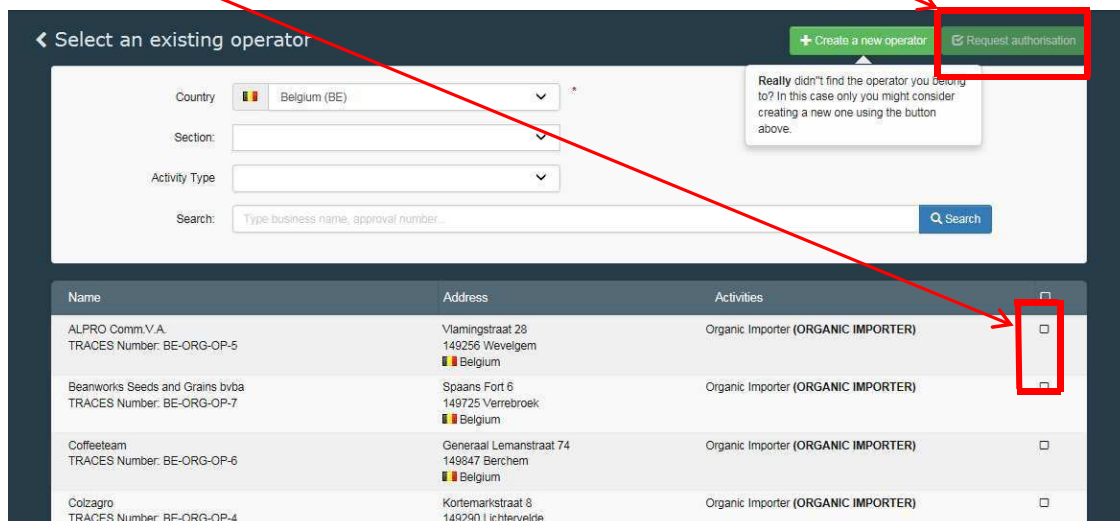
Select an existing operator

Create a new operator

Request authorisation

Really didn''t find the operator you belong to? In this case only you might consider creating a new one using the button above.

Country Belgium (BE) *

Section:

Activity Type

Search: Type business name, approval number...

Search

| Name | Address | Activities | |
|---|---|---|---|
| ALPRO Comm.V.A. TRACES Number: BE-ORG-OP-5 | Vlamingstraat 28 149256 Wevelgem Belgium | Organic Importer **(ORGANIC IMPORTER)** | |
| Beanworks Seeds and Grains bvba TRACES Number: BE-ORG-OP-7 | Spaans Fort 6 149725 Verrebroek Belgium | Organic Importer **(ORGANIC IMPORTER)** | |
| Coffeeteam TRACES Number: BE-ORG-OP-6 | Generaal Lemanstraat 74 149847 Berchem Belgium | Organic Importer **(ORGANIC IMPORTER)** | |
| Colzagro TRACES Number: BE-ORG-OP-4 | Kortemarkstraat 8 149290 Lichtervelde | Organic Importer **(ORGANIC IMPORTER)** | |